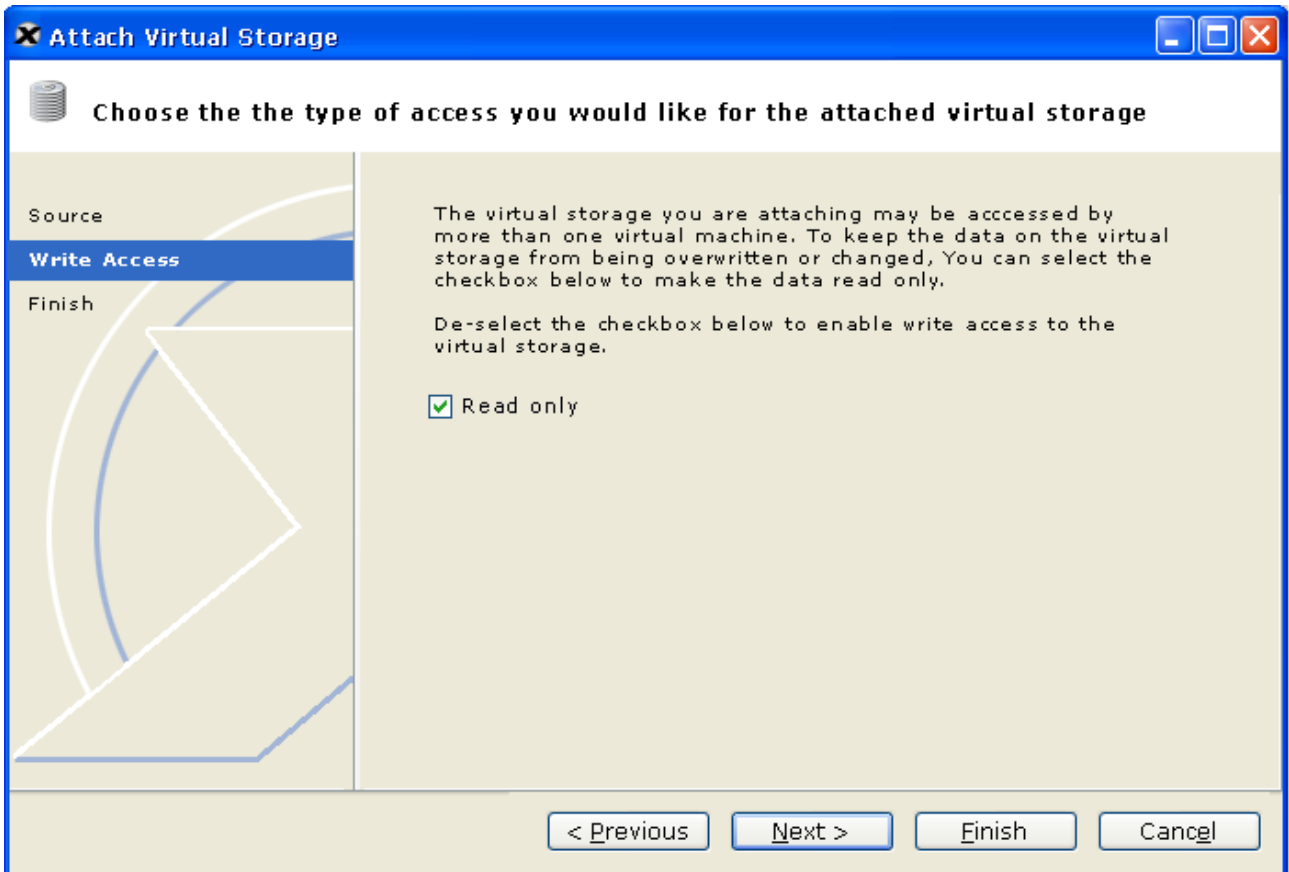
Attach Virtual Storage

Choose the the type of access you would like for the attached virtual storage

Source
Write Access
Finish

The virtual storage you are attaching may be acccessed by more than one virtual machine. To keep the data on the virtual storage from being overwritten or changed, You can select the checkbox below to make the data read only.

De-select the checkbox below to enable write access to the virtual storage.

Read only

< Previous
Next >
Finish
Cancel